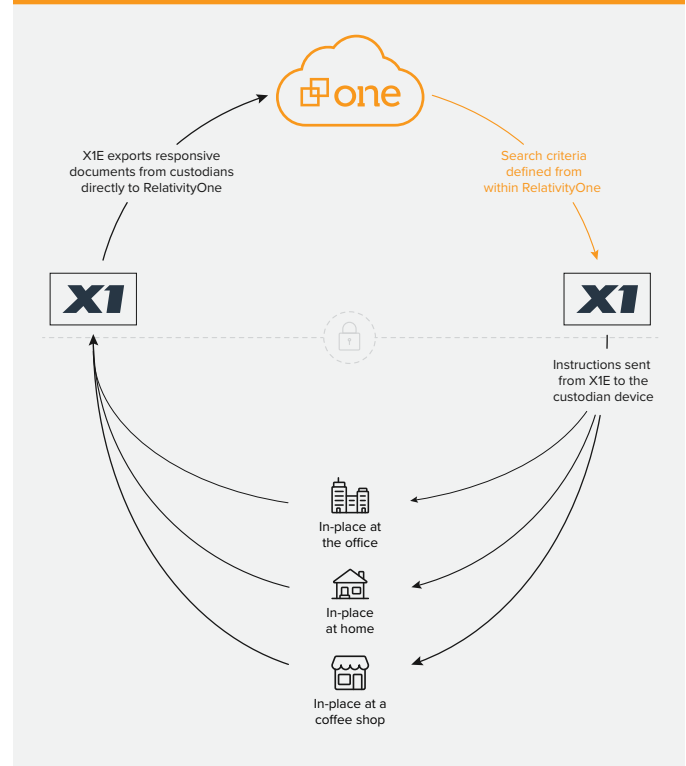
one

X1E exports responsive documents from custodians directly to RelativityOne

Search criteria defined from within RelativityOne

X1

X1

Instructions sent from X1E to the custodian device

In-place at the office

In-place at home

In-place at a coffee shop